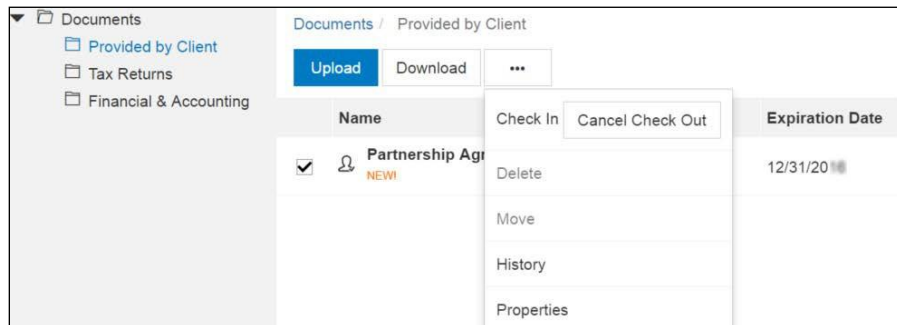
Documents
Provided by Client
Tax Returns
Financial & Accounting

Documents / Provided by Client

Upload
Download
•••

Name
Partnership Agr
NEW!

Check In
Cancel Check Out
Delete
Move
History
Properties

Expiration Date
12/31/20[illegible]